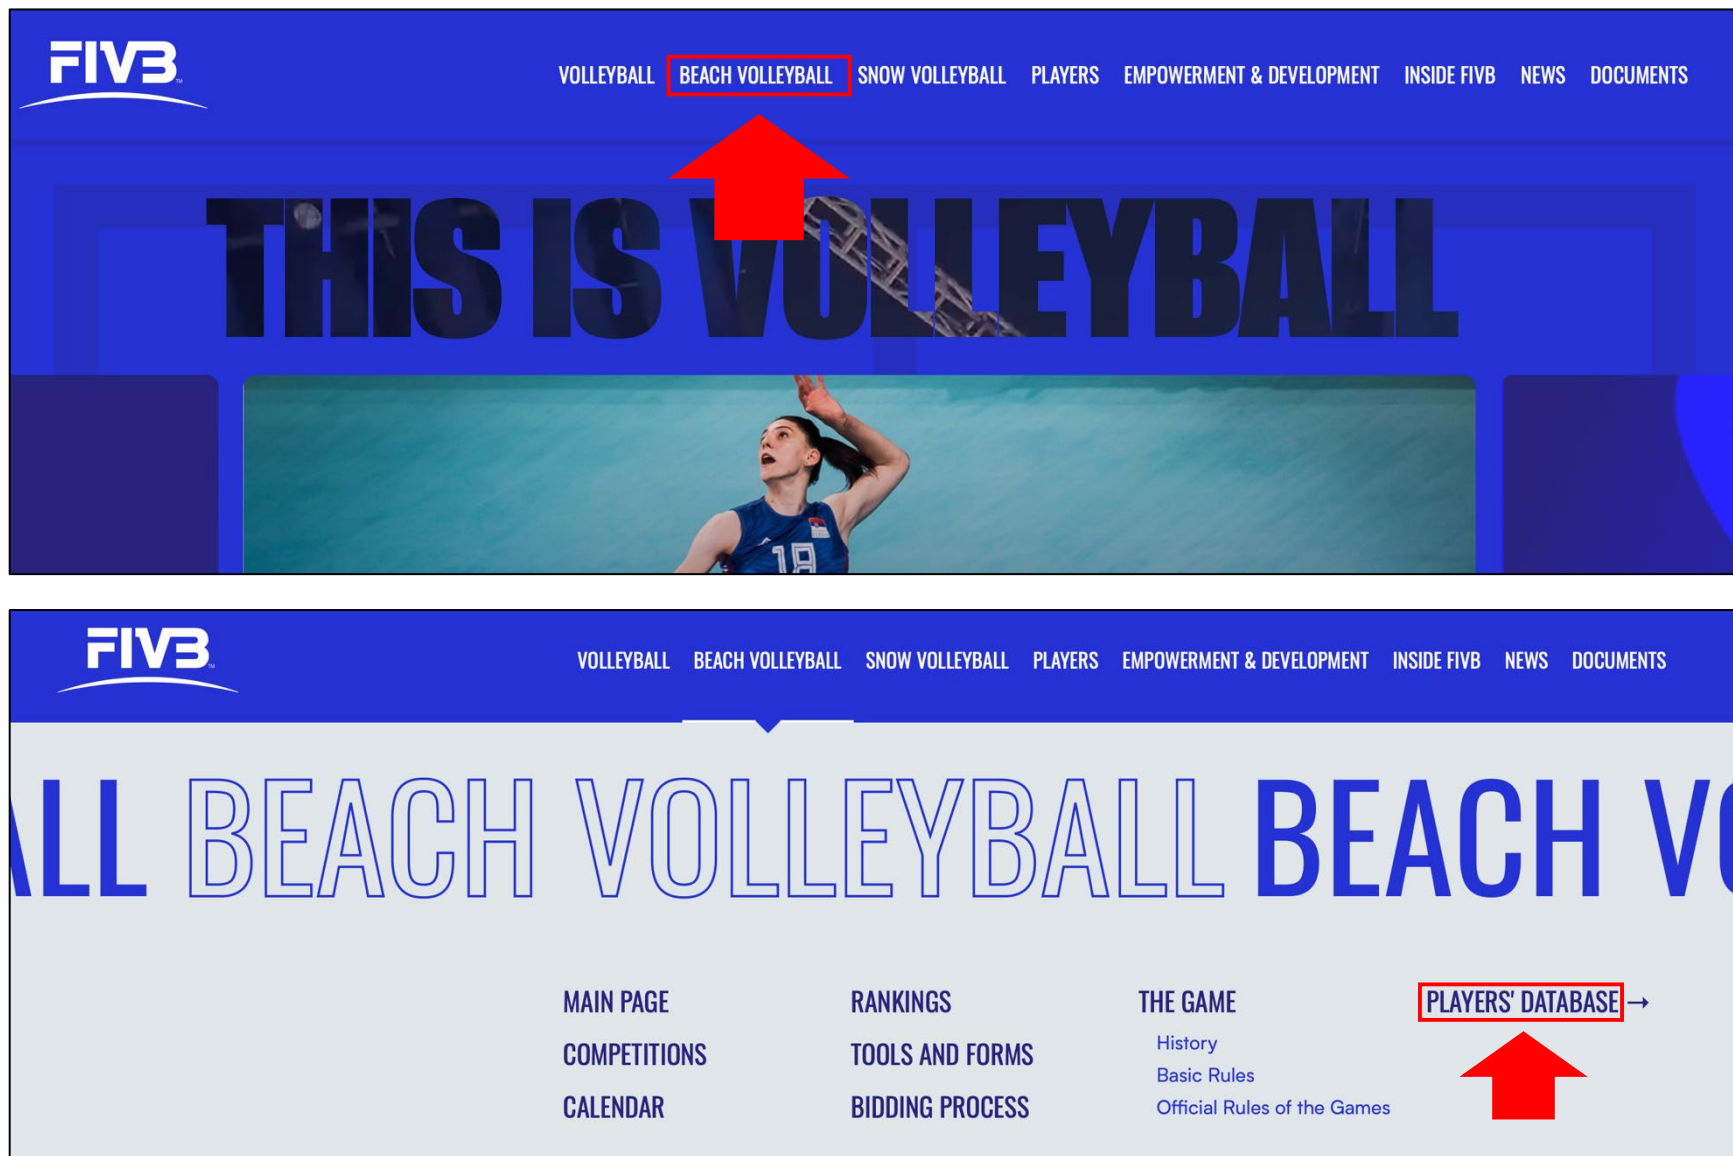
FIVB

VOLLEYBALL BEACH VOLLEYBALL SNOW VOLLEYBALL PLAYERS EMPOWERMENT & DEVELOPMENT INSIDE FIVB NEWS DOCUMENTS

THIS IS VOLLEYBALL

18

FIVB

VOLLEYBALL BEACH VOLLEYBALL SNOW VOLLEYBALL PLAYERS EMPOWERMENT & DEVELOPMENT INSIDE FIVB NEWS DOCUMENTS

LL BEACH VOLLEYBALL BEACH V

MAIN PAGE
COMPETITIONS
CALENDAR

RANKINGS
TOOLS AND FORMS
BIDDING PROCESS

THE GAME
History
Basic Rules
Official Rules of the Games

PLAYERS' DATABASE →